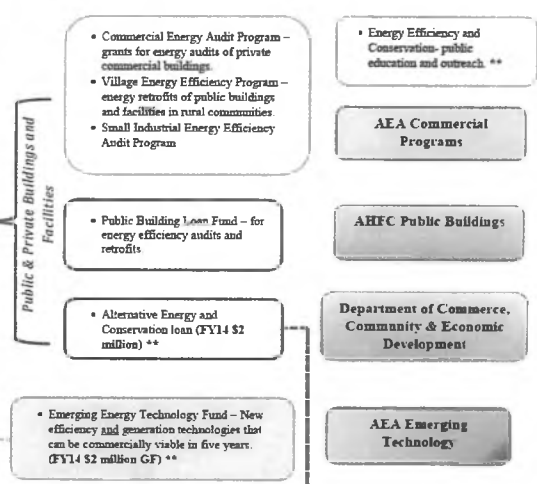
• Commercial Energy Audit Program – grants for energy audits of private commercial buildings.
• Village Energy Efficiency Program – energy retrofits of public buildings and facilities in rural communities.
• Small Industrial Energy Efficiency Audit Program

• Energy Efficiency and Conservation- public education and outreach. **

AEA Commercial Programs

Public & Private Buildings and Facilities

• Public Building Loan Fund – for energy efficiency audits and retrofits

AHFC Public Buildings

• Alternative Energy and Conservation loan (FY14 $2 million) **

Department of Commerce, Community & Economic Development

• Emerging Energy Technology Fund – New efficiency and generation technologies that can be commercially viable in five years. (FY14 $2 million GF) **

AEA Emerging Technology